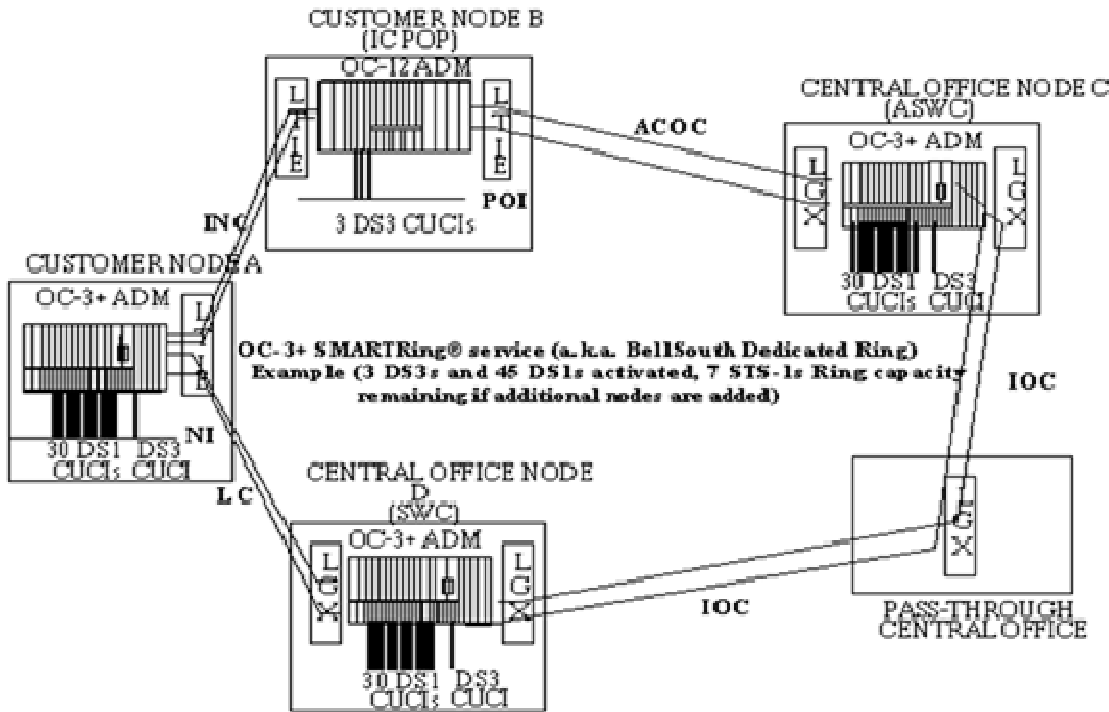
CUSTOMER NODE B
(ICPOP)
OC-12 ADM
L
T
I
E
L
T
I
E
POI
3 DS3 CUCIs

ACOC

CENTRAL OFFICE NODE C
(ASWC)
OC-3+ ADM
L
G
X
L
G
X
30 DS1 CUCIs
DS3 CUCI

INC

CUSTOMER NODE A
OC-3+ ADM
L
T
I
E
NI
30 DS1 CUCIs
DS3 CUCI

OC-3+ SMARTRing® service (a.k.a. BellSouth Dedicated Ring) Example (3 DS3s and 45 DS1s activated, 7 STS-1s Ring capacity remaining if additional nodes are added)

IOC

LC

CENTRAL OFFICE NODE D
(SWC)
OC-3+ ADM
L
G
X
L
G
X
30 DS1 CUCIs
DS3 CUCI

IOC

L
G
X
PASS-THROUGH CENTRAL OFFICE